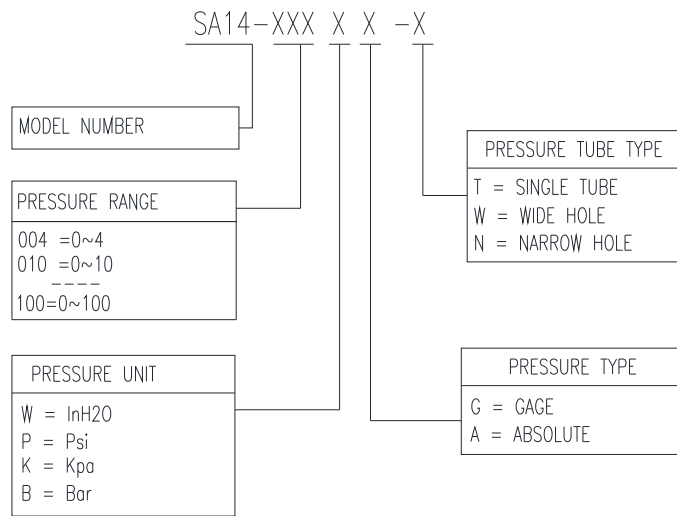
SA14-XXX X X -X

MODEL NUMBER

PRESSURE RANGE

004 =0~4
010 =0~10
----
100=0~100

PRESSURE UNIT

W = InH20
P = Psi
K = Kpa
B = Bar

PRESSURE TUBE TYPE

T = SINGLE TUBE
W = WIDE HOLE
N = NARROW HOLE

PRESSURE TYPE

G = GAGE
A = ABSOLUTE